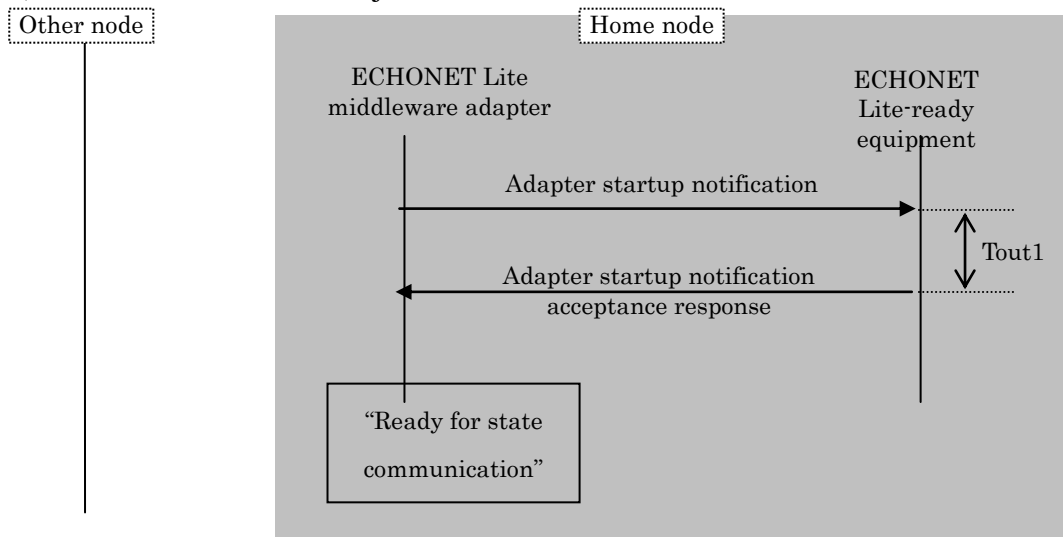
Other node

Home node

ECHONET Lite middleware adapter

ECHONET Lite-ready equipment

Adapter startup notification

Tout1

Adapter startup notification acceptance response

“Ready for state communication”